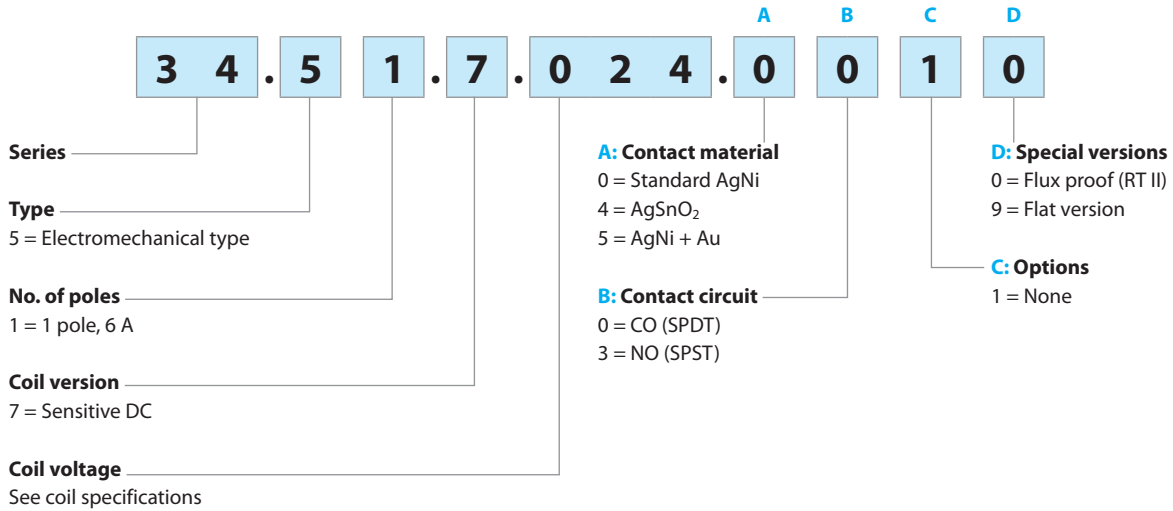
A B C D

3 4 . 5 1 . 7 . 0 2 4 . 0 0 1 0

**Series**

**Type**
5 = Electromechanical type

**No. of poles**
1 = 1 pole, 6 A

**Coil version**
7 = Sensitive DC

**Coil voltage**
See coil specifications

**A: Contact material**
0 = Standard AgNi
4 = $AgSnO_2$
5 = AgNi + Au

**B: Contact circuit**
0 = CO (SPDT)
3 = NO (SPST)

**D: Special versions**
0 = Flux proof (RT II)
9 = Flat version

**C: Options**
1 = None